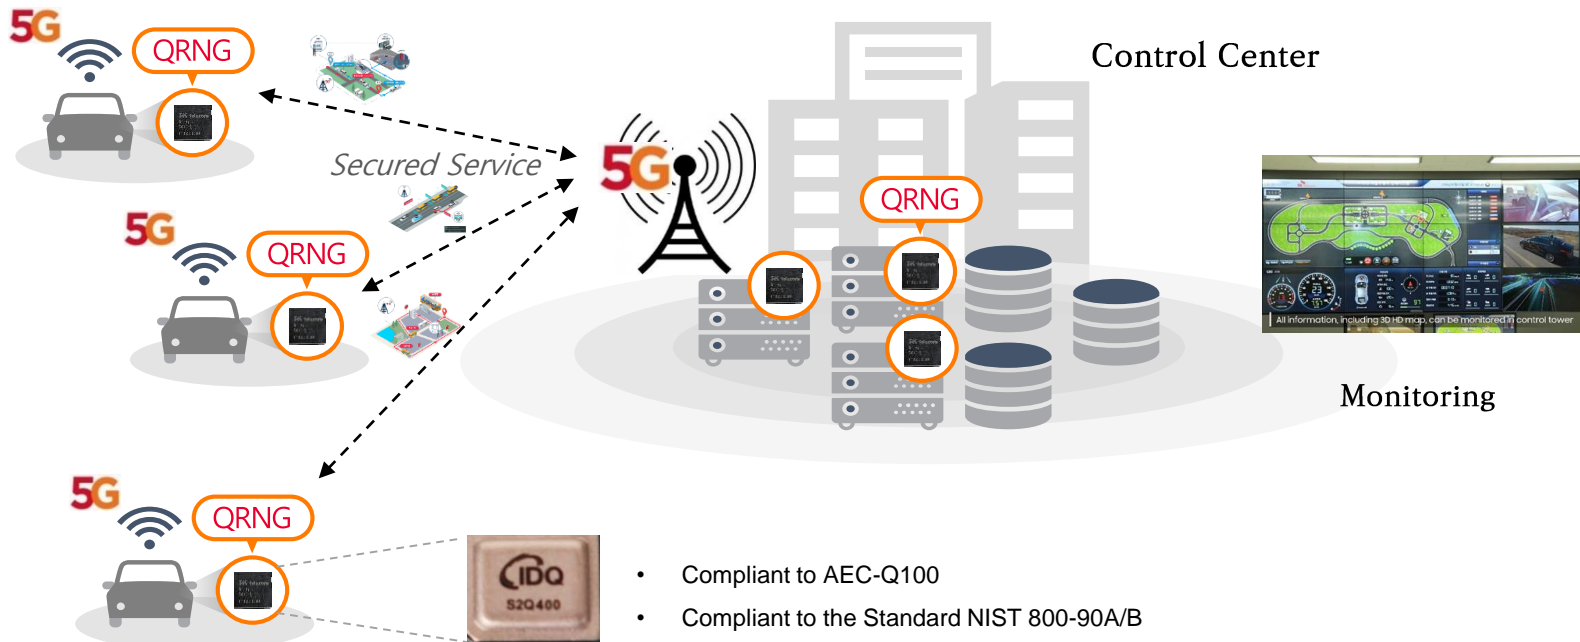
5G
QRNG

Secured Service

5G
QRNG

5G
QRNG

5G

Control Center

QRNG

All information, including 3D HD map, can be monitored in control tower

Monitoring

IDQ
S2Q400

• Compliant to AEC-Q100
• Compliant to the Standard NIST 800-90A/B